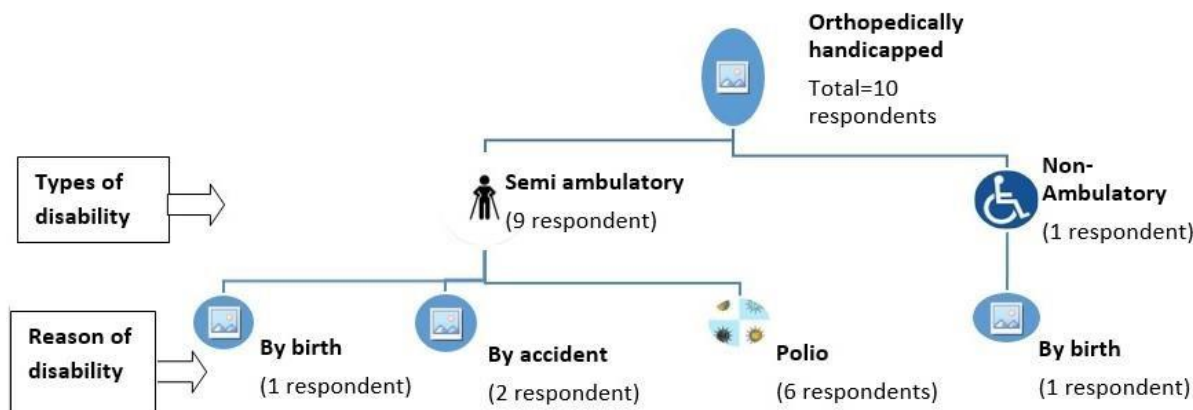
Orthopedically handicapped

Total=10 respondents

Types of disability

Semi ambulatory

(9 respondent)

Non-Ambulatory

(1 respondent)

Reason of disability

By birth

(1 respondent)

By accident

(2 respondent)

Polio

(6 respondents)

By birth

(1 respondent)